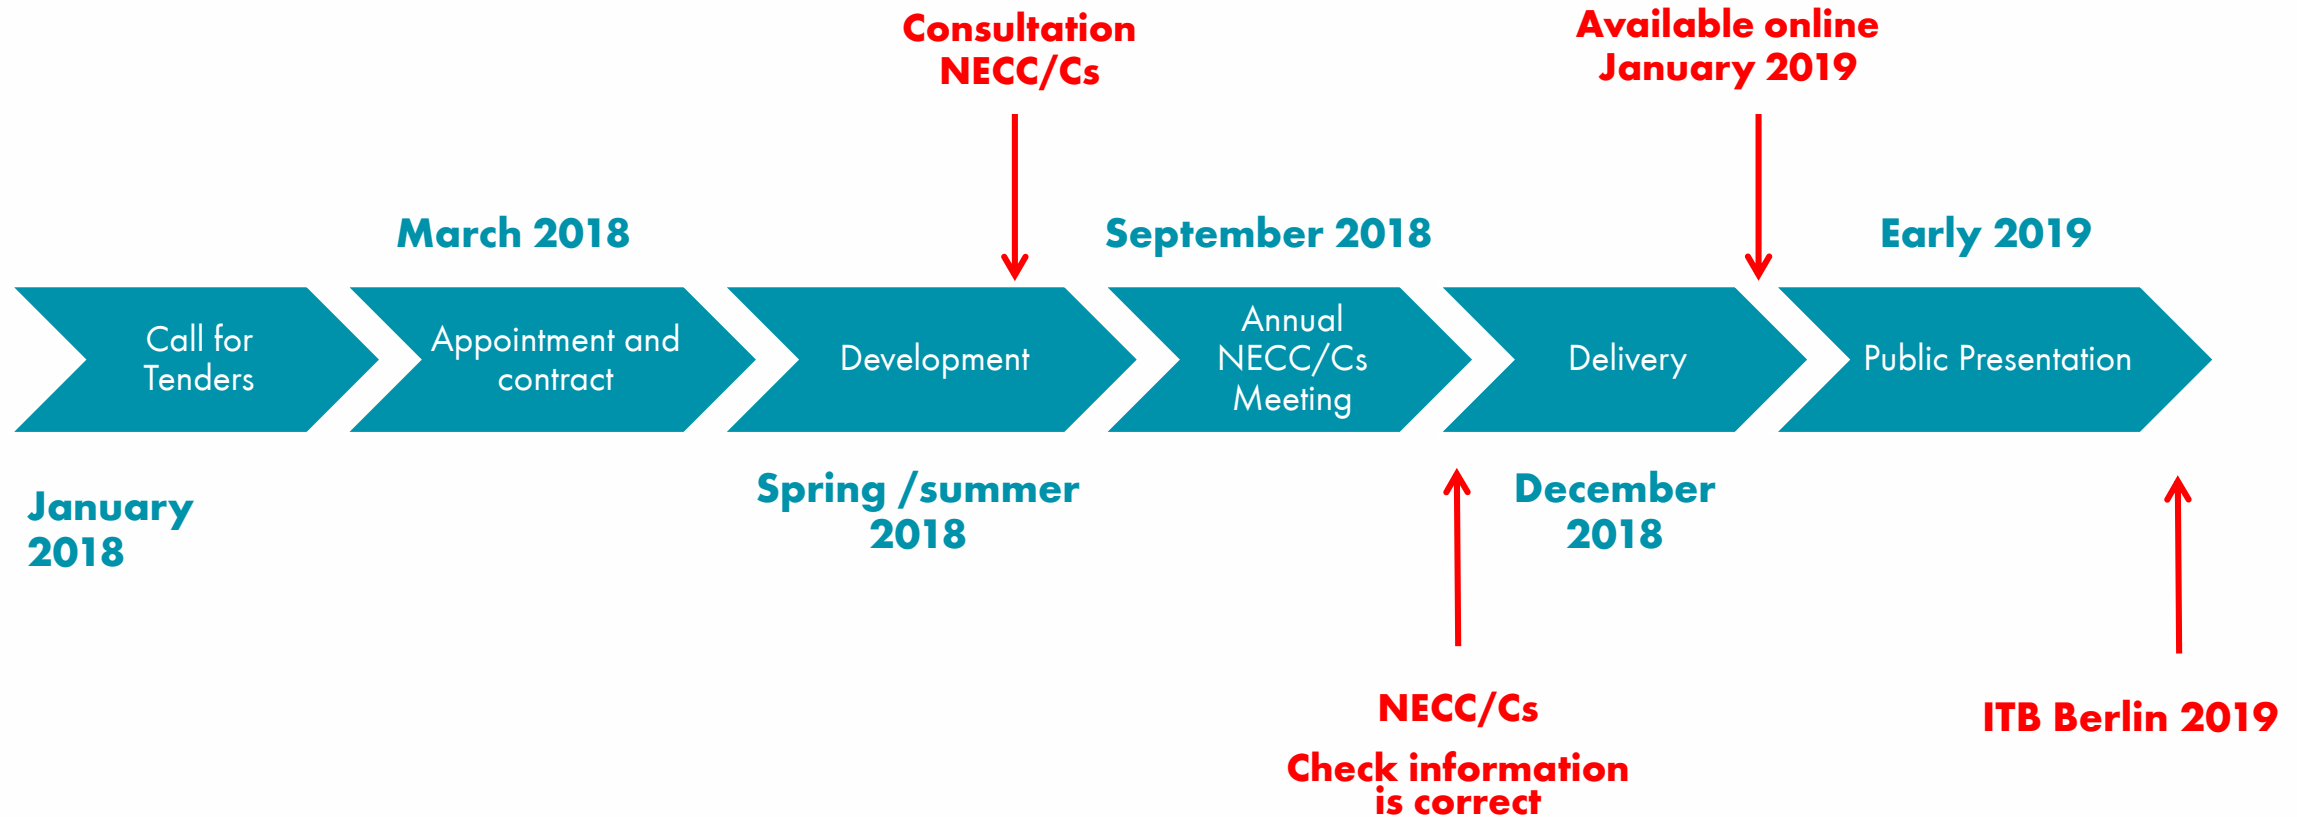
Consultation NECC/Cs

Available online January 2019

March 2018

September 2018

Early 2019

Call for Tenders

Appointment and contract

Development

Annual NECC/Cs Meeting

Delivery

Public Presentation

January 2018

Spring /summer 2018

December 2018

NECC/Cs

Check information is correct

ITB Berlin 2019